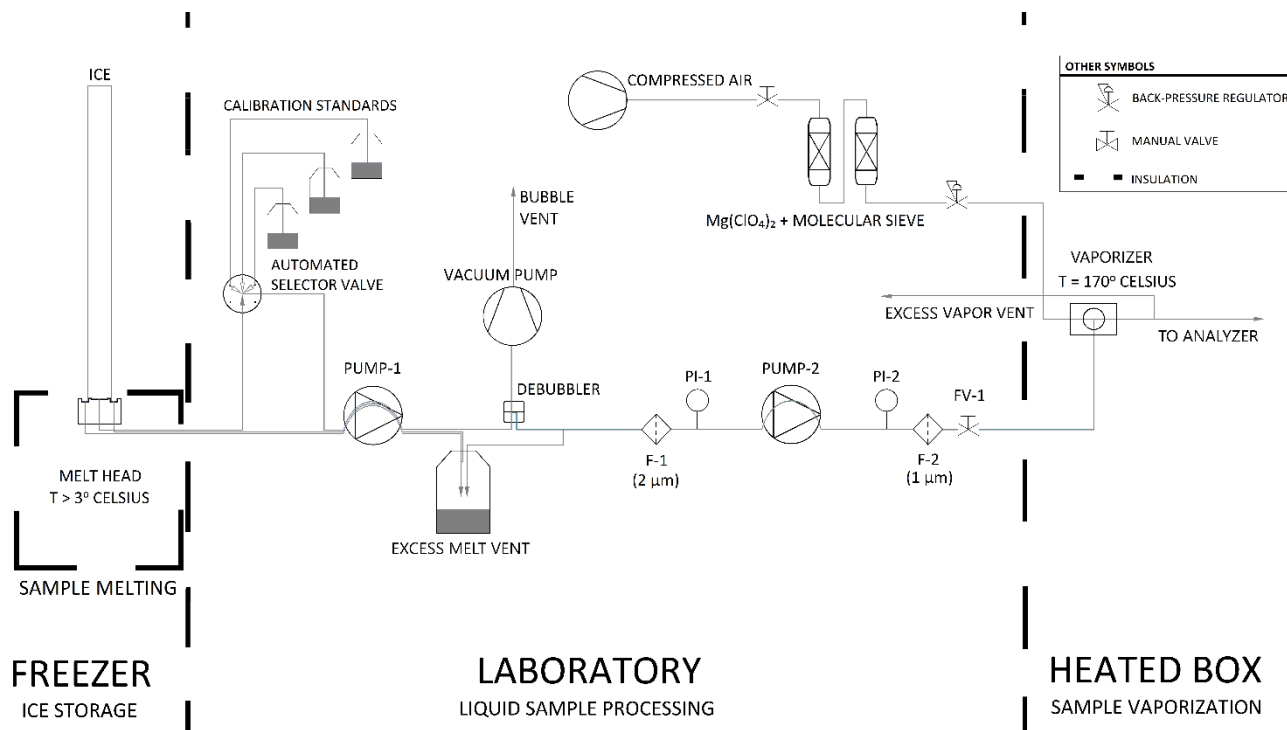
ICE

CALIBRATION STANDARDS

AUTOMATED SELECTOR VALVE

COMPRESSED AIR

OTHER SYMBOLS

BACK-PRESSURE REGULATOR

MANUAL VALVE

INSULATION

BUBBLE VENT

$Mg(ClO_4)_2$ + MOLECULAR SIEVE

VACUUM PUMP

VAPORIZER
T = 170° CELSIUS

EXCESS VAPOR VENT

TO ANALYZER

PUMP-1

DEBUBBLER

PI-1

PUMP-2

PI-2

FV-1

MELT HEAD
T > 3° CELSIUS

F-1
(2 μm)

F-2
(1 μm)

EXCESS MELT VENT

SAMPLE MELTING

FREEZER
ICE STORAGE

LABORATORY
LIQUID SAMPLE PROCESSING

HEATED BOX
SAMPLE VAPORIZATION